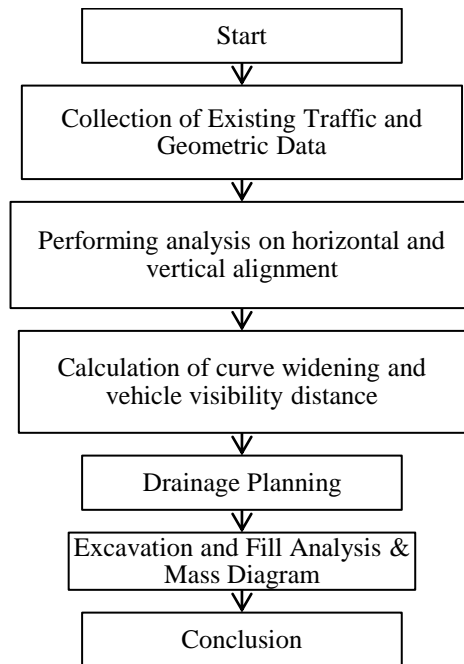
Start

Collection of Existing Traffic and Geometric Data

Performing analysis on horizontal and vertical alignment

Calculation of curve widening and vehicle visibility distance

Drainage Planning

Excavation and Fill Analysis & Mass Diagram

Conclusion